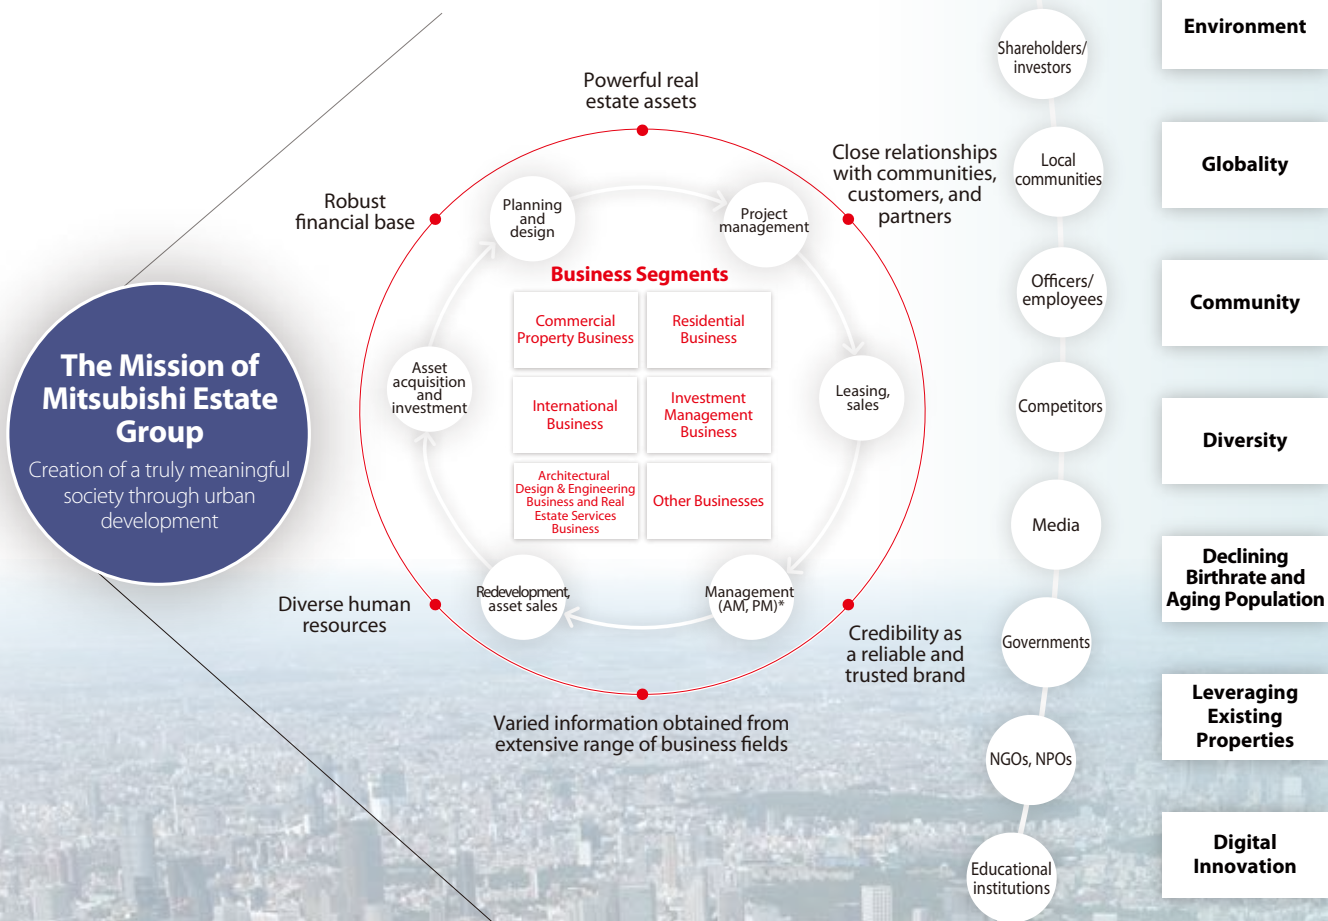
The Mission of Mitsubishi Estate Group

Creation of a truly meaningful society through urban development

Powerful real estate assets

Robust financial base

Close relationships with communities, customers, and partners

Planning and design

Project management

Business Segments

Commercial Property Business

Residential Business

Asset acquisition and investment

International Business

Investment Management Business

Leasing, sales

Architectural Design & Engineering Business and Real Estate Services Business

Other Businesses

Redevelopment, asset sales

Management (AM, PM)*

Diverse human resources

Credibility as a reliable and trusted brand

Varied information obtained from extensive range of business fields

Shareholders/ investors

Local communities

Officers/ employees

Competitors

Media

Governments

NGOs, NPOs

Educational institutions

Environment

Globality

Community

Diversity

Declining Birthrate and Aging Population

Leveraging Existing Properties

Digital Innovation